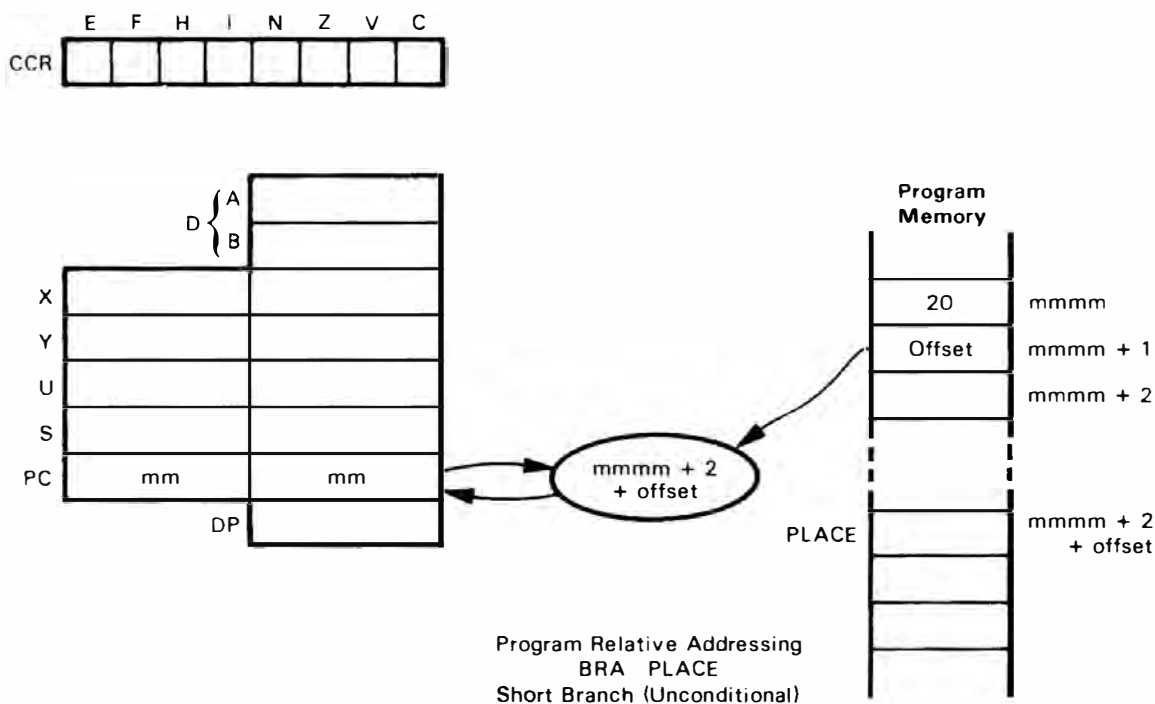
E F H I N Z V C
CCR

D A
B
X
Y
U
S
PC mm mm
DP

mmmm + 2
+ offset

Program Memory
20 mmmm
Offset mmmm + 1
mmmm + 2
PLACE mmmm + 2
+ offset

Program Relative Addressing
BRA PLACE
Short Branch (Unconditional)